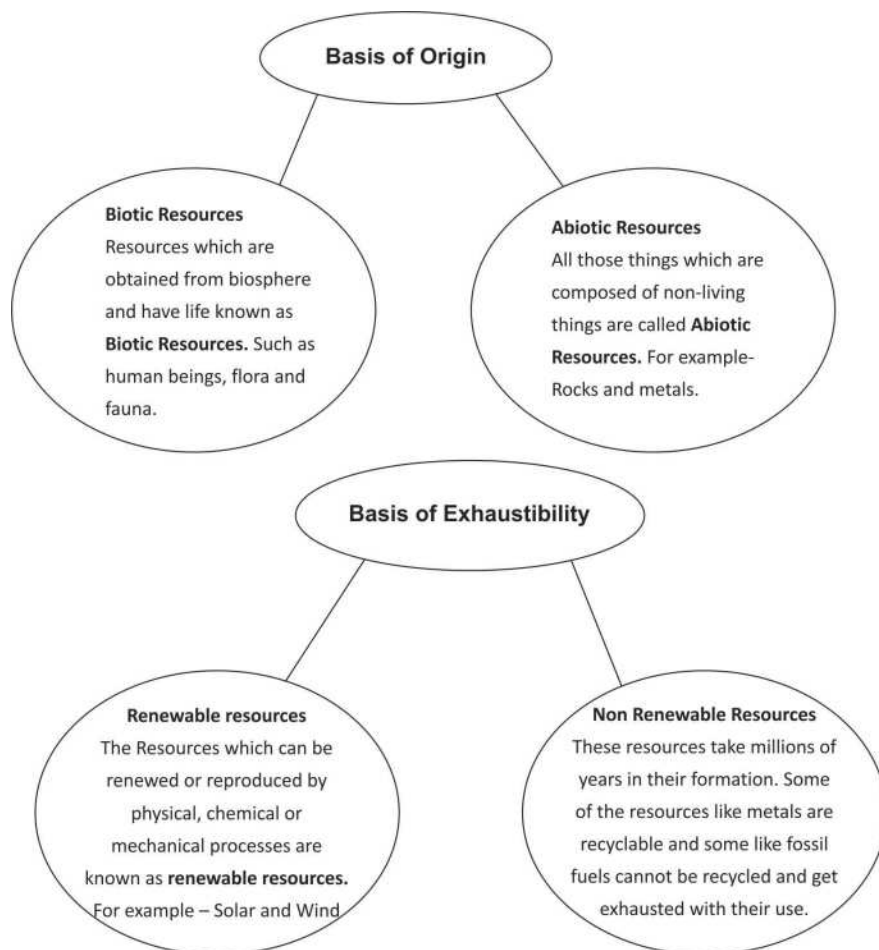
Basis of Origin

Biotic Resources
Resources which are obtained from biosphere and have life known as Biotic Resources. Such as human beings, flora and fauna.

Abiotic Resources
All those things which are composed of non-living things are called Abiotic Resources. For example- Rocks and metals.

Basis of Exhaustibility

Renewable resources
The Resources which can be renewed or reproduced by physical, chemical or mechanical processes are known as renewable resources. For example – Solar and Wind

Non Renewable Resources
These resources take millions of years in their formation. Some of the resources like metals are recyclable and some like fossil fuels cannot be recycled and get exhausted with their use.